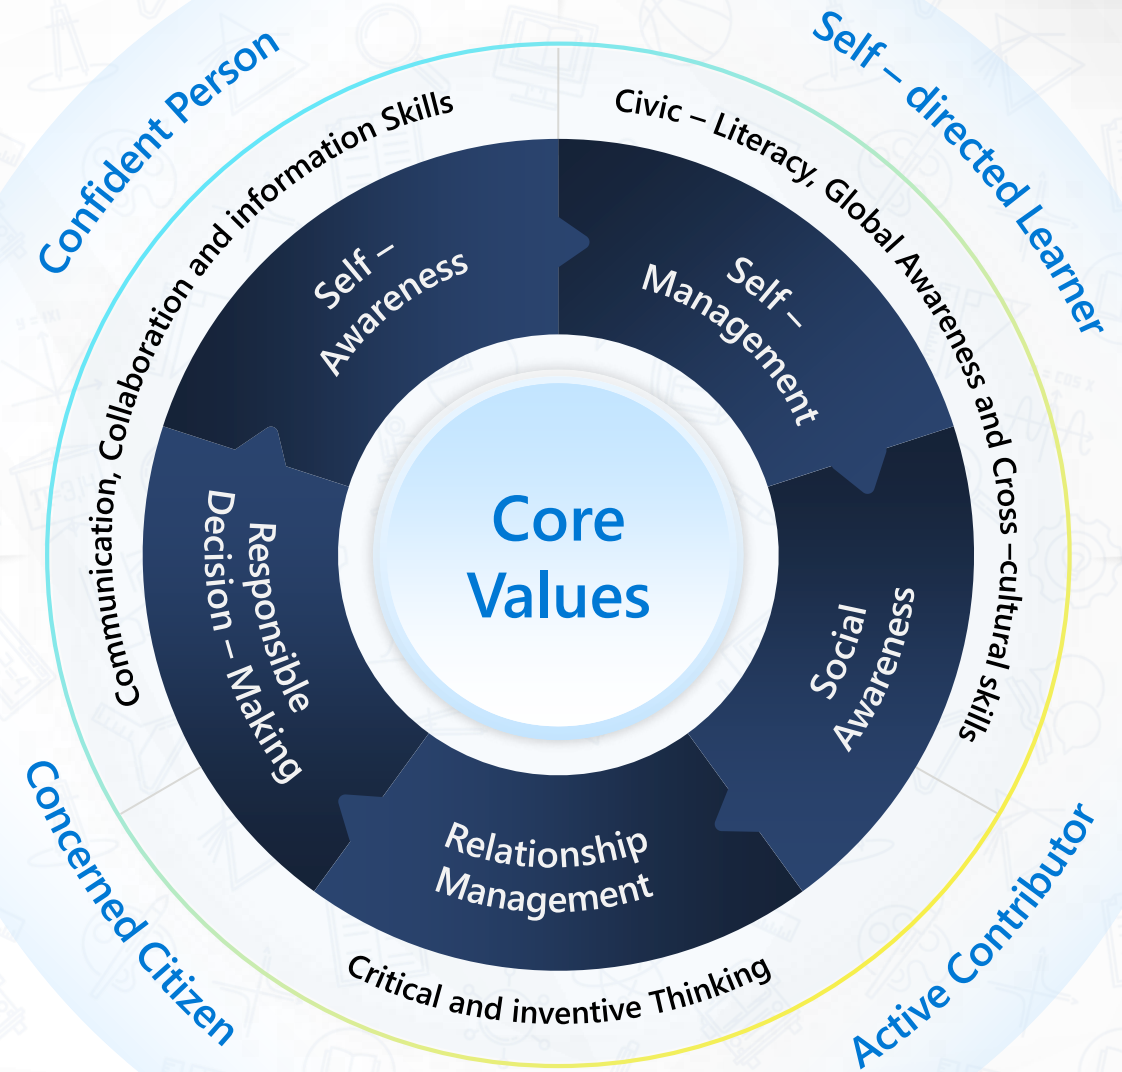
Confident Person

Self – directed Learner

Communication, Collaboration and information Skills

Civic – Literacy, Global Awareness and Cross –cultural skills

Self – Awareness

Self – Management

Core Values

Responsible Decision – Making

Social Awareness

Relationship Management

Critical and inventive Thinking

Concerned Citizen

Active Contributor